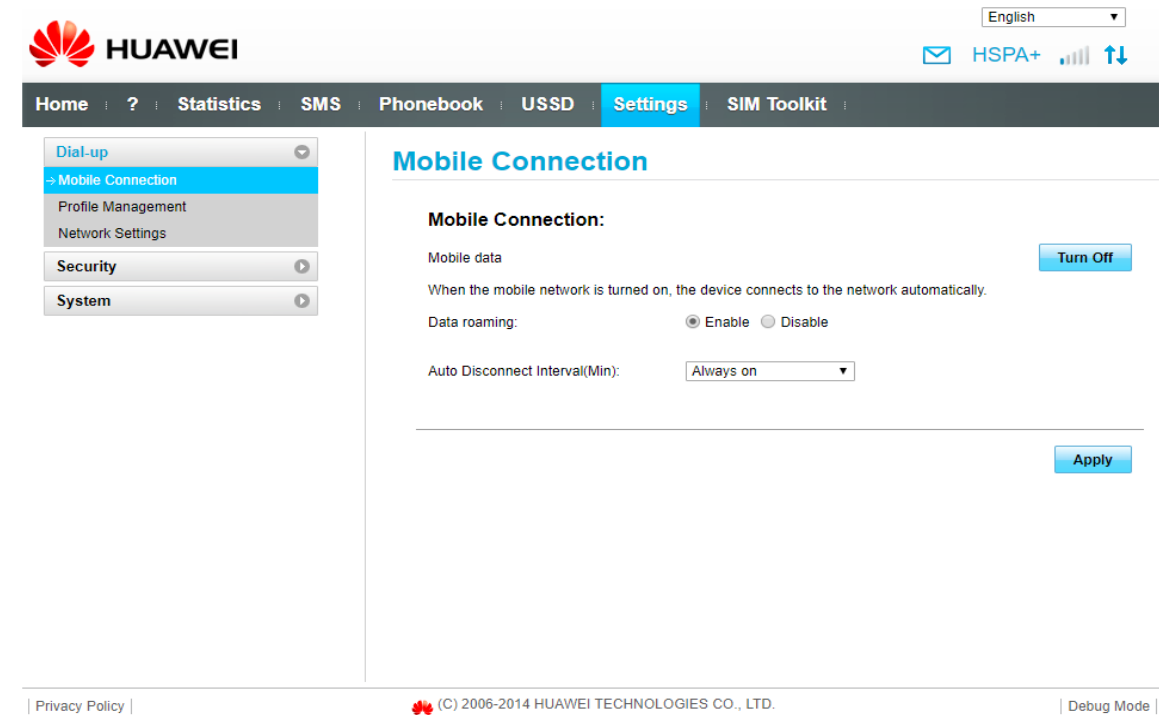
English

HUAWEI

HSPA+

Home | ? | Statistics | SMS | Phonebook | USSD | Settings | SIM Toolkit

Dial-up
→ Mobile Connection
Profile Management
Network Settings
Security
System

Mobile Connection

Mobile Connection:

Mobile data
Turn Off

When the mobile network is turned on, the device connects to the network automatically.

Data roaming: Enable Disable

Auto Disconnect Interval(Min): Always on

Apply

| Privacy Policy |

(C) 2006-2014 HUAWEI TECHNOLOGIES CO., LTD.

| Debug Mode |